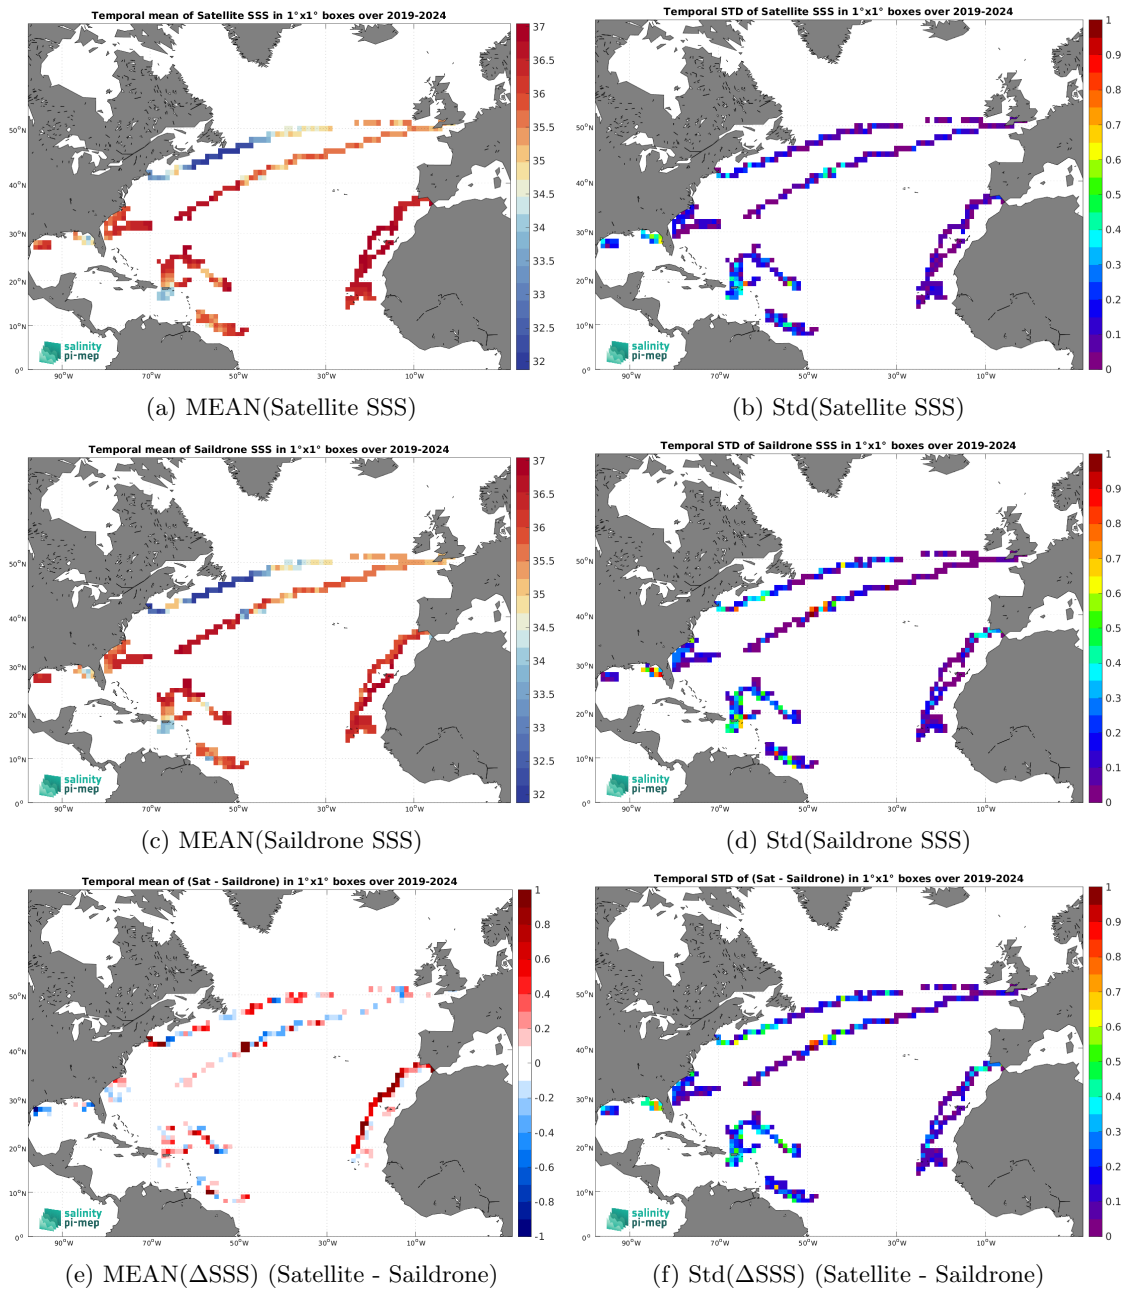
Temporal mean of Satellite SSS in 1°x1° boxes over 2019-2024

37
36.5
36
35.5
35
34.5
34
33.5
33
32.5
32

50°N
40°N
30°N
20°N
10°N
0°

90°W 70°W 50°W 30°W 10°W

salinity pi-mep

(a) MEAN(Satellite SSS)

Temporal STD of Satellite SSS in 1°x1° boxes over 2019-2024

1
0.9
0.8
0.7
0.6
0.5
0.4
0.3
0.2
0.1
0

50°N
40°N
30°N
20°N
10°N
0°

90°W 70°W 50°W 30°W 10°W

salinity pi-mep

(b) Std(Satellite SSS)

Temporal mean of Saildrone SSS in 1°x1° boxes over 2019-2024

37
36.5
36
35.5
35
34.5
34
33.5
33
32.5
32

50°N
40°N
30°N
20°N
10°N
0°

90°W 70°W 50°W 30°W 10°W

salinity pi-mep

(c) MEAN(Saildrone SSS)

Temporal STD of Saildrone SSS in 1°x1° boxes over 2019-2024

1
0.9
0.8
0.7
0.6
0.5
0.4
0.3
0.2
0.1
0

50°N
40°N
30°N
20°N
10°N
0°

90°W 70°W 50°W 30°W 10°W

salinity pi-mep

(d) Std(Saildrone SSS)

Temporal mean of (Sat - Saildrone) in 1°x1° boxes over 2019-2024

1
0.8
0.6
0.4
0.2
0
-0.2
-0.4
-0.6
-0.8
-1

50°N
40°N
30°N
20°N
10°N
0°

90°W 70°W 50°W 30°W 10°W

salinity pi-mep

(e) MEAN($\Delta$SSS) (Satellite - Saildrone)

Temporal STD of (Sat - Saildrone) in 1°x1° boxes over 2019-2024

1
0.9
0.8
0.7
0.6
0.5
0.4
0.3
0.2
0.1
0

50°N
40°N
30°N
20°N
10°N
0°

90°W 70°W 50°W 30°W 10°W

salinity pi-mep

(f) Std($\Delta$SSS) (Satellite - Saildrone)